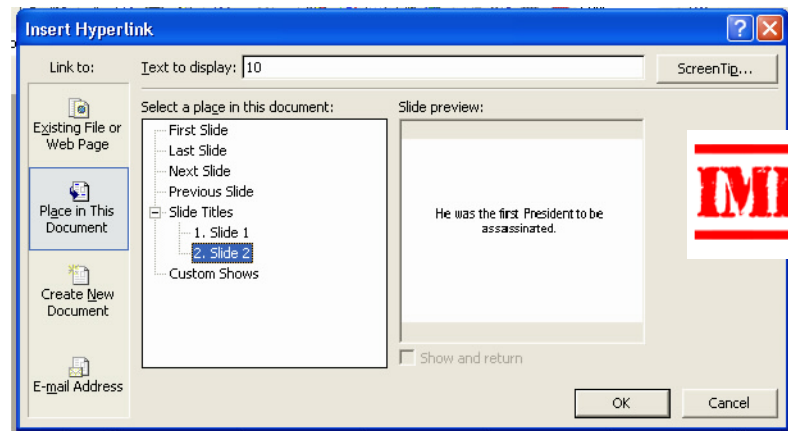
Insert Hyperlink

Link to:

Existing File or Web Page

Place in This Document

Create New Document

E-mail Address

Text to display: 10

ScreenTip...

Select a place in this document:

First Slide
Last Slide
Next Slide
Previous Slide
Slide Titles
1. Slide 1
2. Slide 2
Custom Shows

Slide preview:

He was the first President to be assassinated.

Show and return

IMI

OK

Cancel